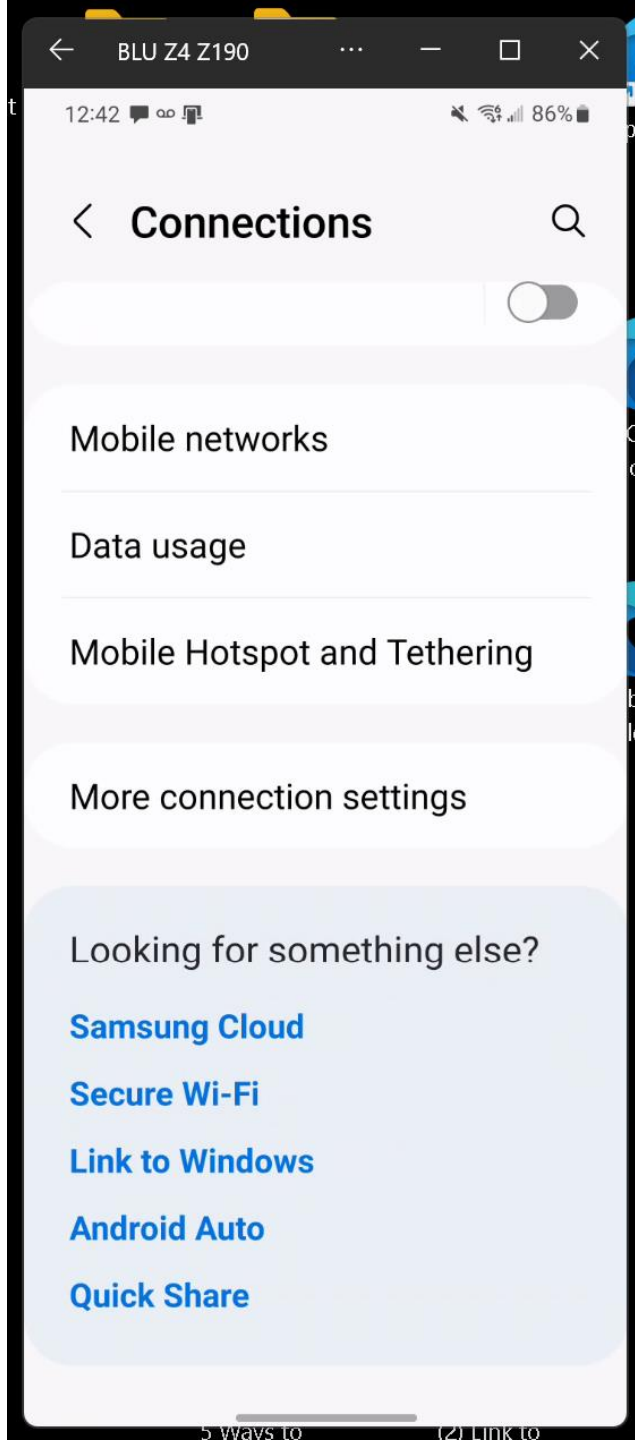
BLU Z4 Z190 ··· — ☐ ✕

12:42 86%

Connections

Mobile networks

Data usage

Mobile Hotspot and Tethering

More connection settings

Looking for something else?

Samsung Cloud

Secure Wi-Fi

Link to Windows

Android Auto

Quick Share

5 Ways to (2) Link to